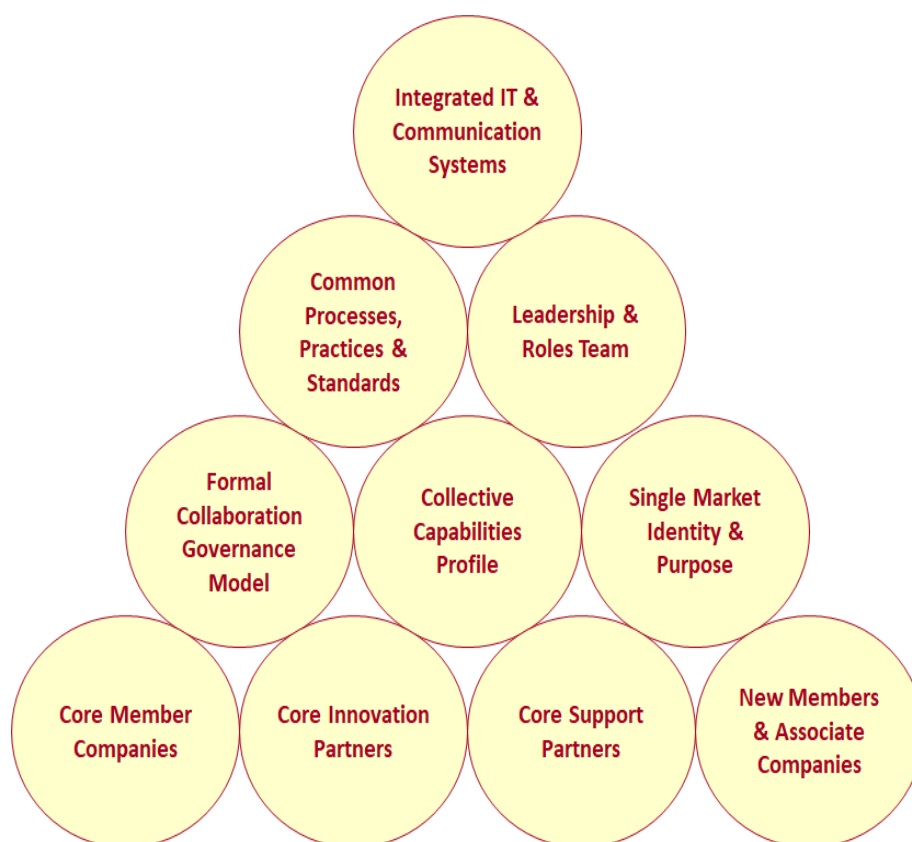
Integrated IT & Communication Systems

Common Processes, Practices & Standards

Leadership & Roles Team

Formal Collaboration Governance Model

Collective Capabilities Profile

Single Market Identity & Purpose

Core Member Companies

Core Innovation Partners

Core Support Partners

New Members & Associate Companies